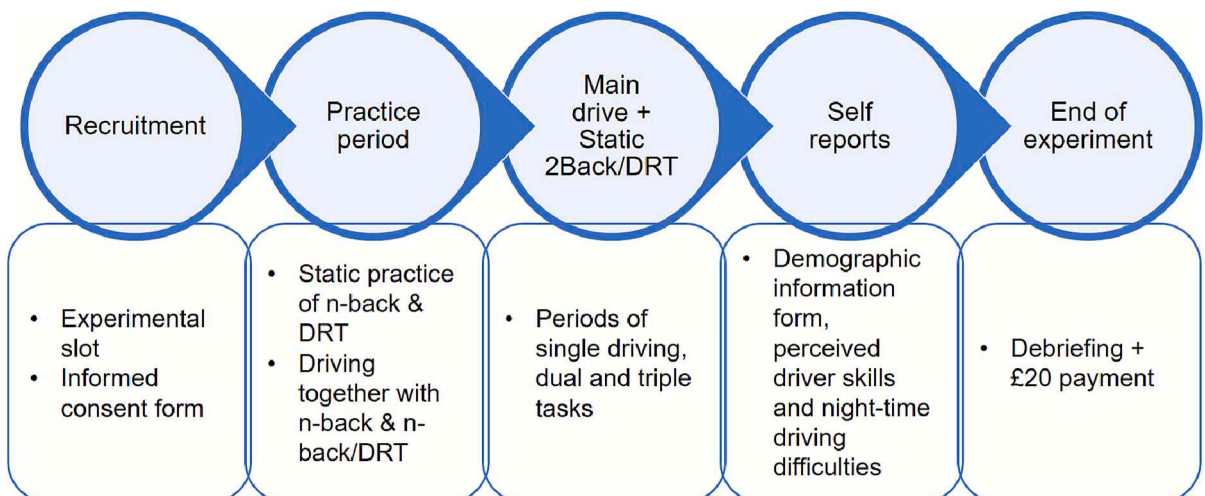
Recruitment

- Experimental slot
- Informed consent form

Practice period

- Static practice of n-back & DRT
- Driving together with n-back & n-back/DRT

Main drive + Static 2Back/DRT

- Periods of single driving, dual and triple tasks

Self reports

- Demographic information form, perceived driver skills and night-time driving difficulties

End of experiment

- Debriefing + £20 payment